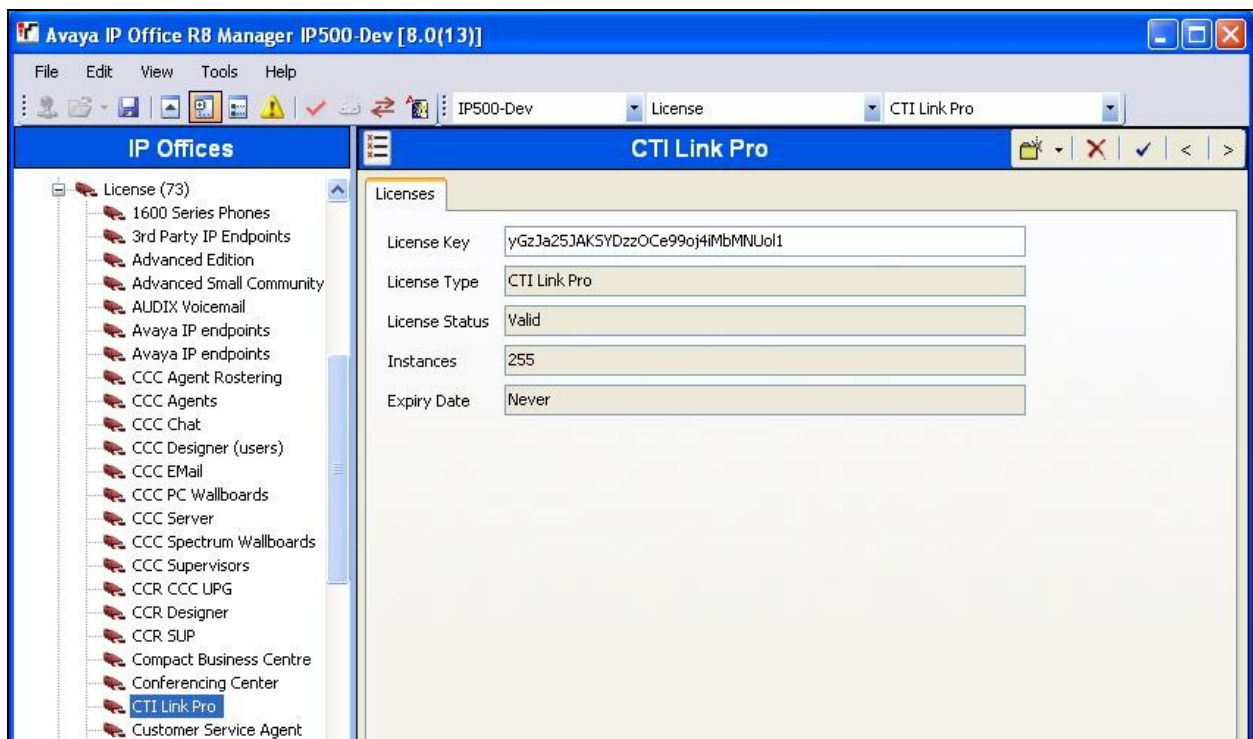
Avaya IP Office R8 Manager IP500-Dev [8.0(13)]

File Edit View Tools Help

IP500-Dev License CTI Link Pro

IP Offices

License (73)
1600 Series Phones
3rd Party IP Endpoints
Advanced Edition
Advanced Small Community
AUDIX Voicemail
Avaya IP endpoints
Avaya IP endpoints
CCC Agent Rostering
CCC Agents
CCC Chat
CCC Designer (users)
CCC EMail
CCC PC Wallboards
CCC Server
CCC Spectrum Wallboards
CCC Supervisors
CCR CCC UPG
CCR Designer
CCR SUP
Compact Business Centre
Conferencing Center
CTI Link Pro
Customer Service Agent

CTI Link Pro

Licenses

License Key yGzJa25JAKSYDzzOCe99oj4iMbMNUol1

License Type CTI Link Pro

License Status Valid

Instances 255

Expiry Date Never